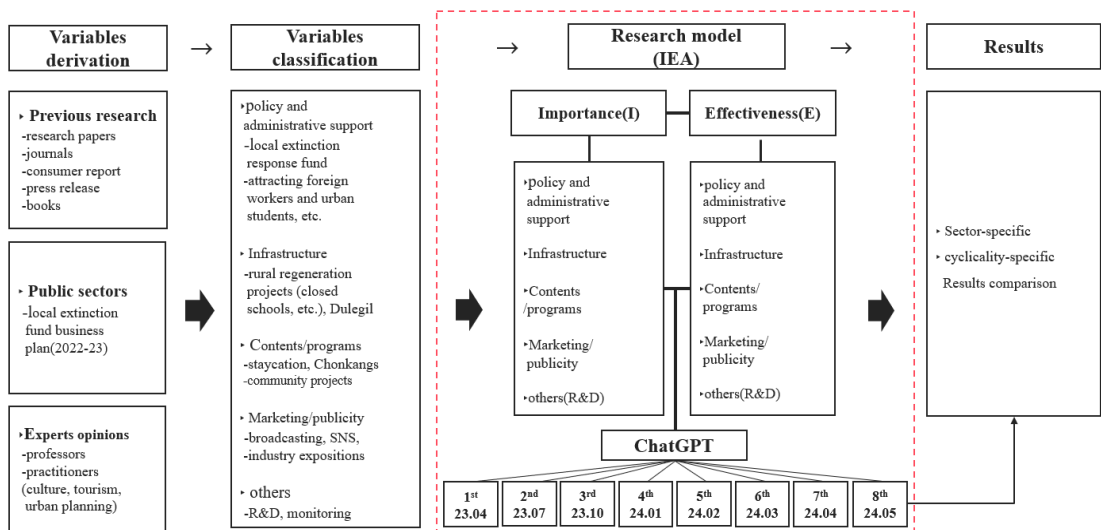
Variables derivation

→

Variables classification

→

Research model (IEA)

→

Results

‣ Previous research
-research papers
-journals
-consumer report
-press release
-books

‣ Public sectors
-local extinction fund business plan(2022-23)

‣Experts opinions
-professors
-practitioners (culture, tourism, urban planning)

‣policy and administrative support
-local extinction response fund
-attracting foreign workers and urban students, etc.

‣ Infrastructure
-rural regeneration projects (closed schools, etc.), Dulegil

‣ Contents/programs
-staycation, Chonkangs
-community projects

‣ Marketing/publicity
-broadcasting, SNS,
-industry expositions

‣ others
-R&D, monitoring

Importance(I)

Effectiveness(E)

‣policy and administrative support

‣Infrastructure

‣Contents /programs

‣Marketing/ publicity

‣others(R&D)

‣policy and administrative support

‣Infrastructure

‣Contents/ programs

‣Marketing/ publicity

‣others(R&D)

ChatGPT

| 1$^{st}$ 23.04 | 2$^{nd}$ 23.07 | 3$^{rd}$ 23.10 | 4$^{th}$ 24.01 | 5$^{th}$ 24.02 | 6$^{th}$ 24.03 | 7$^{th}$ 24.04 | 8$^{th}$ 24.05 |
|---|---|---|---|---|---|---|---|

‣ Sector-specific
‣ cyclicality-specific
Results comparison